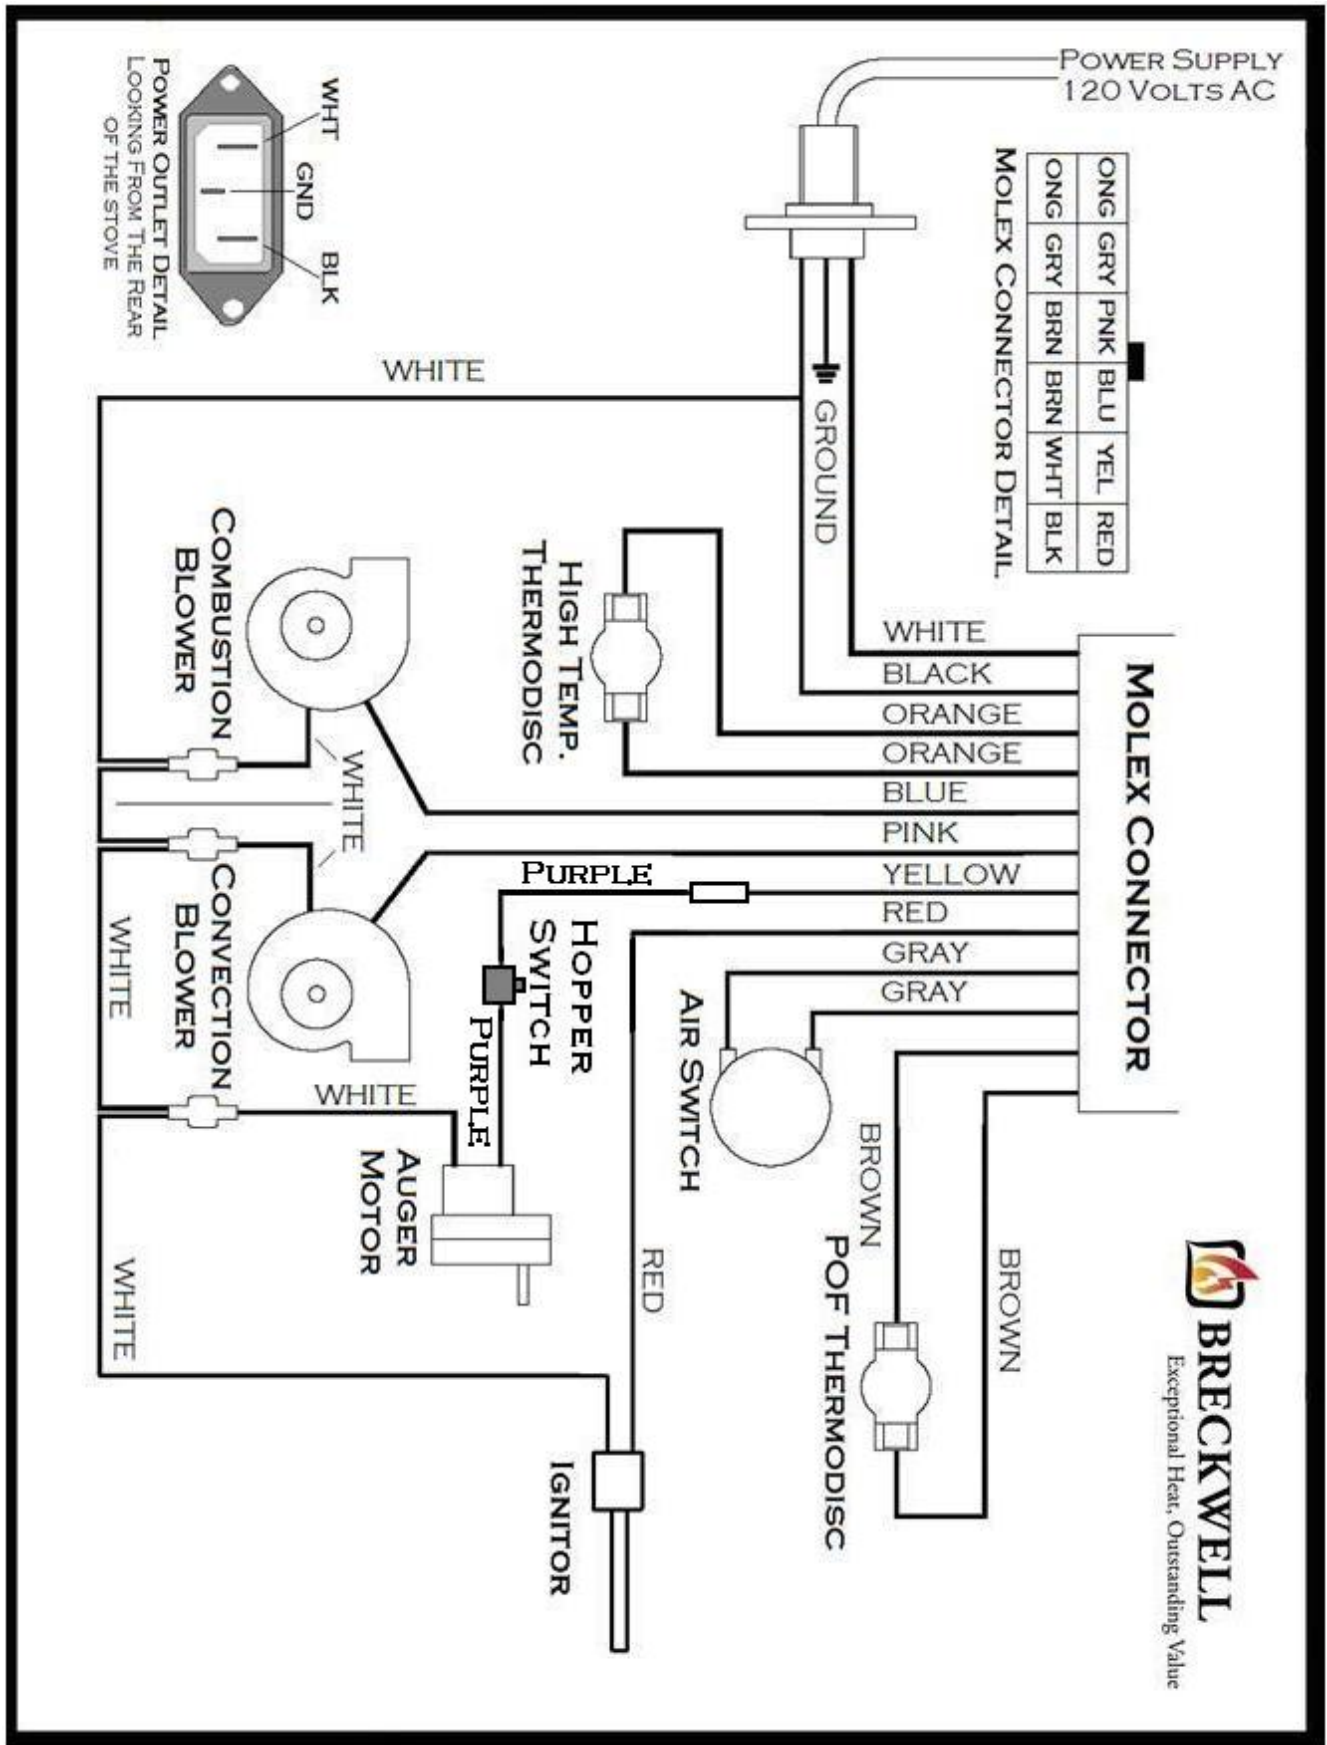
Power Supply
120 Volts AC

Power Outlet Detail
Looking From The Rear
of the Stove

WHT
GND
BLK

Molex Connector Detail

| ONG | GRY | PNK | BLU | YEL | RED |
|---|---|---|---|---|---|
| ONG | GRY | BRN | BRN | WHT | BLK |

WHITE
GROUND

High Temp.
Thermodisc

Combustion
Blower

WHITE

Convection
Blower

WHITE

Molex Connector

WHITE
BLACK
ORANGE
ORANGE
BLUE
PINK
YELLOW
RED
GRAY
GRAY

Purple

Hopper
Switch

Purple

WHITE

Auger
Motor

Air Switch

BROWN

POF Thermodisc

BROWN

RED

WHITE

Ignitor

BRECKWELL
Exceptional Heat, Outstanding Value